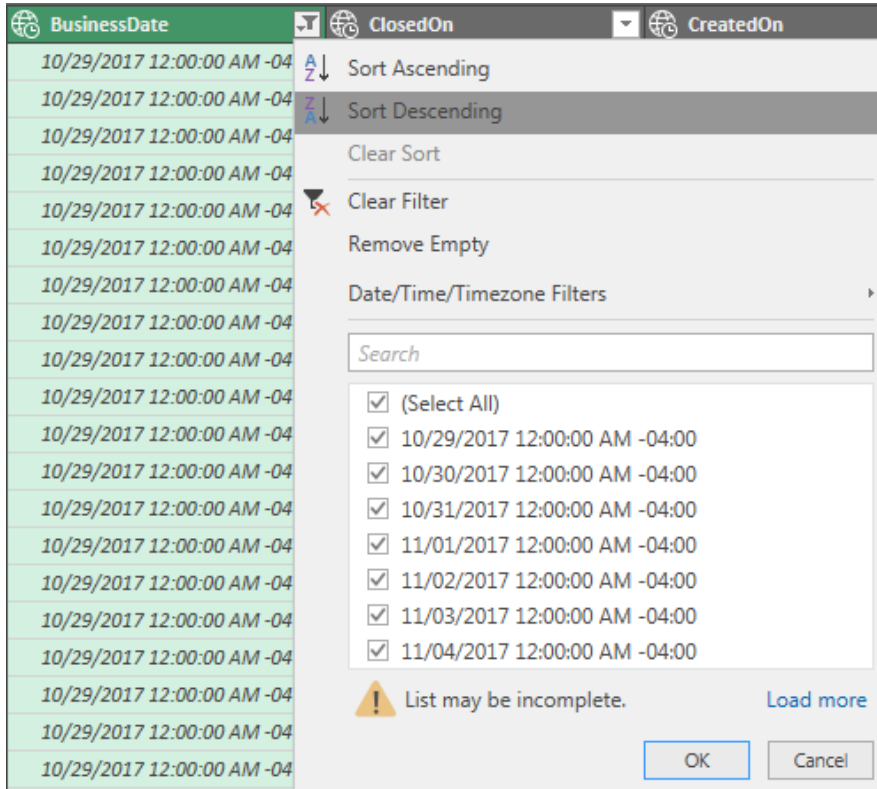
BusinessDate | ClosedOn | CreatedOn

10/29/2017 12:00:00 AM -04
10/29/2017 12:00:00 AM -04
10/29/2017 12:00:00 AM -04
10/29/2017 12:00:00 AM -04
10/29/2017 12:00:00 AM -04
10/29/2017 12:00:00 AM -04
10/29/2017 12:00:00 AM -04
10/29/2017 12:00:00 AM -04
10/29/2017 12:00:00 AM -04
10/29/2017 12:00:00 AM -04
10/29/2017 12:00:00 AM -04
10/29/2017 12:00:00 AM -04
10/29/2017 12:00:00 AM -04
10/29/2017 12:00:00 AM -04
10/29/2017 12:00:00 AM -04
10/29/2017 12:00:00 AM -04
10/29/2017 12:00:00 AM -04
10/29/2017 12:00:00 AM -04
10/29/2017 12:00:00 AM -04
10/29/2017 12:00:00 AM -04

Sort Ascending
Sort Descending
Clear Sort
Clear Filter
Remove Empty
Date/Time/Timezone Filters

Search

(Select All)
10/29/2017 12:00:00 AM -04:00
10/30/2017 12:00:00 AM -04:00
10/31/2017 12:00:00 AM -04:00
11/01/2017 12:00:00 AM -04:00
11/02/2017 12:00:00 AM -04:00
11/03/2017 12:00:00 AM -04:00
11/04/2017 12:00:00 AM -04:00

List may be incomplete. Load more

OK Cancel